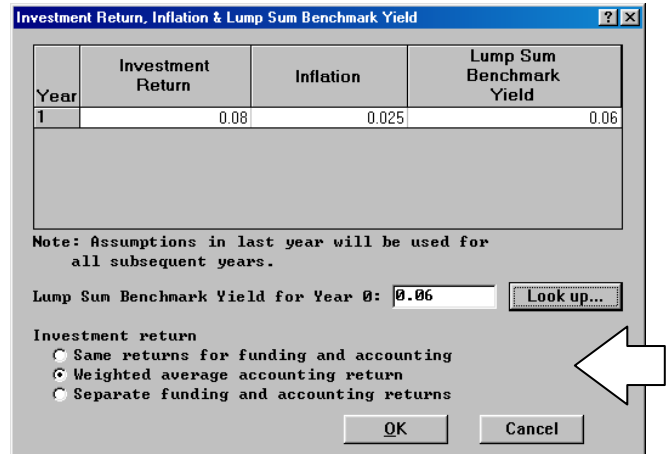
Investment Return, Inflation & Lump Sum Benchmark Yield

?

| Year | Investment Return | Inflation | Lump Sum Benchmark Yield |
|---|---|---|---|
| 1 | 0.08 | 0.025 | 0.06 |

Note: Assumptions in last year will be used for all subsequent years.

Lump Sum Benchmark Yield for Year 0: 0.06

Look up...

Investment return

Same returns for funding and accounting

Weighted average accounting return

Separate funding and accounting returns

OK

Cancel